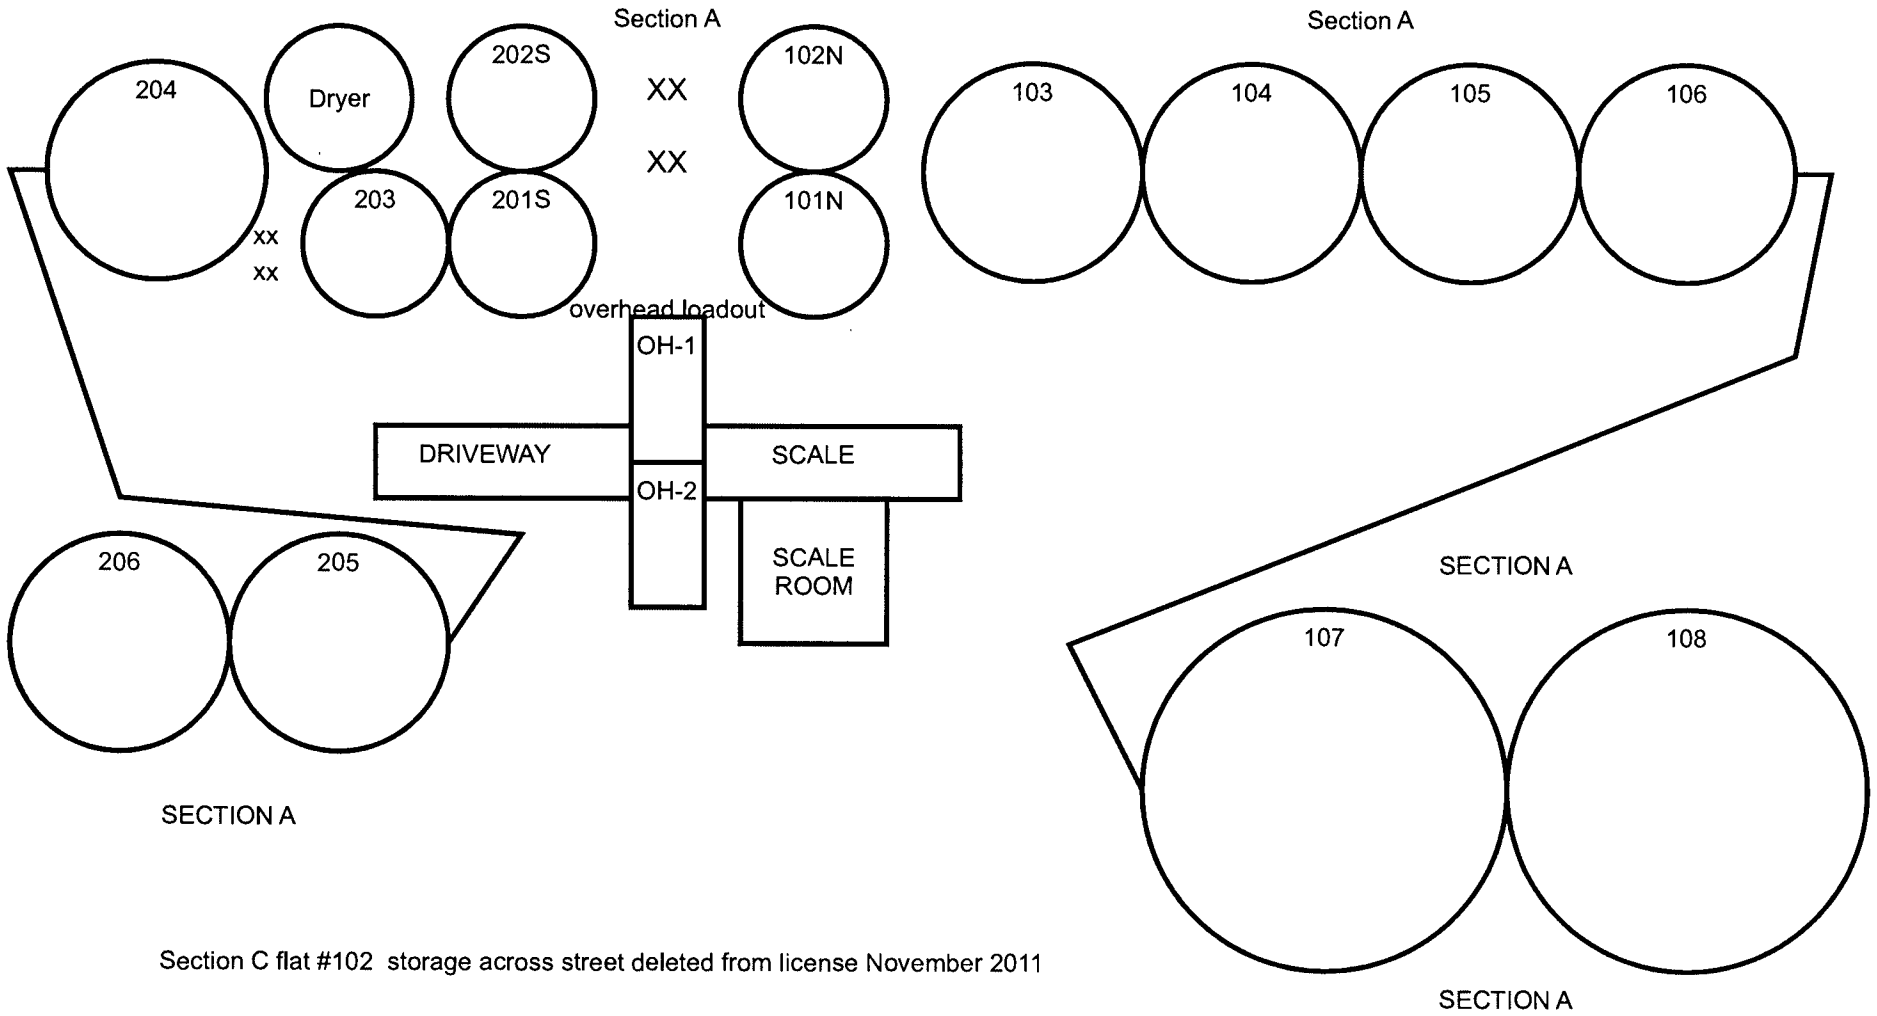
Section A

204

Dryer

202S

XX

XX

102N

203

201S

101N

xx
xx

Section A

103

104

105

106

overhead loadout

OH-1

DRIVEWAY

SCALE

OH-2

SCALE ROOM

206

205

SECTION A

SECTION A

107

108

SECTION A

Section C flat #102 storage across street deleted from license November 2011